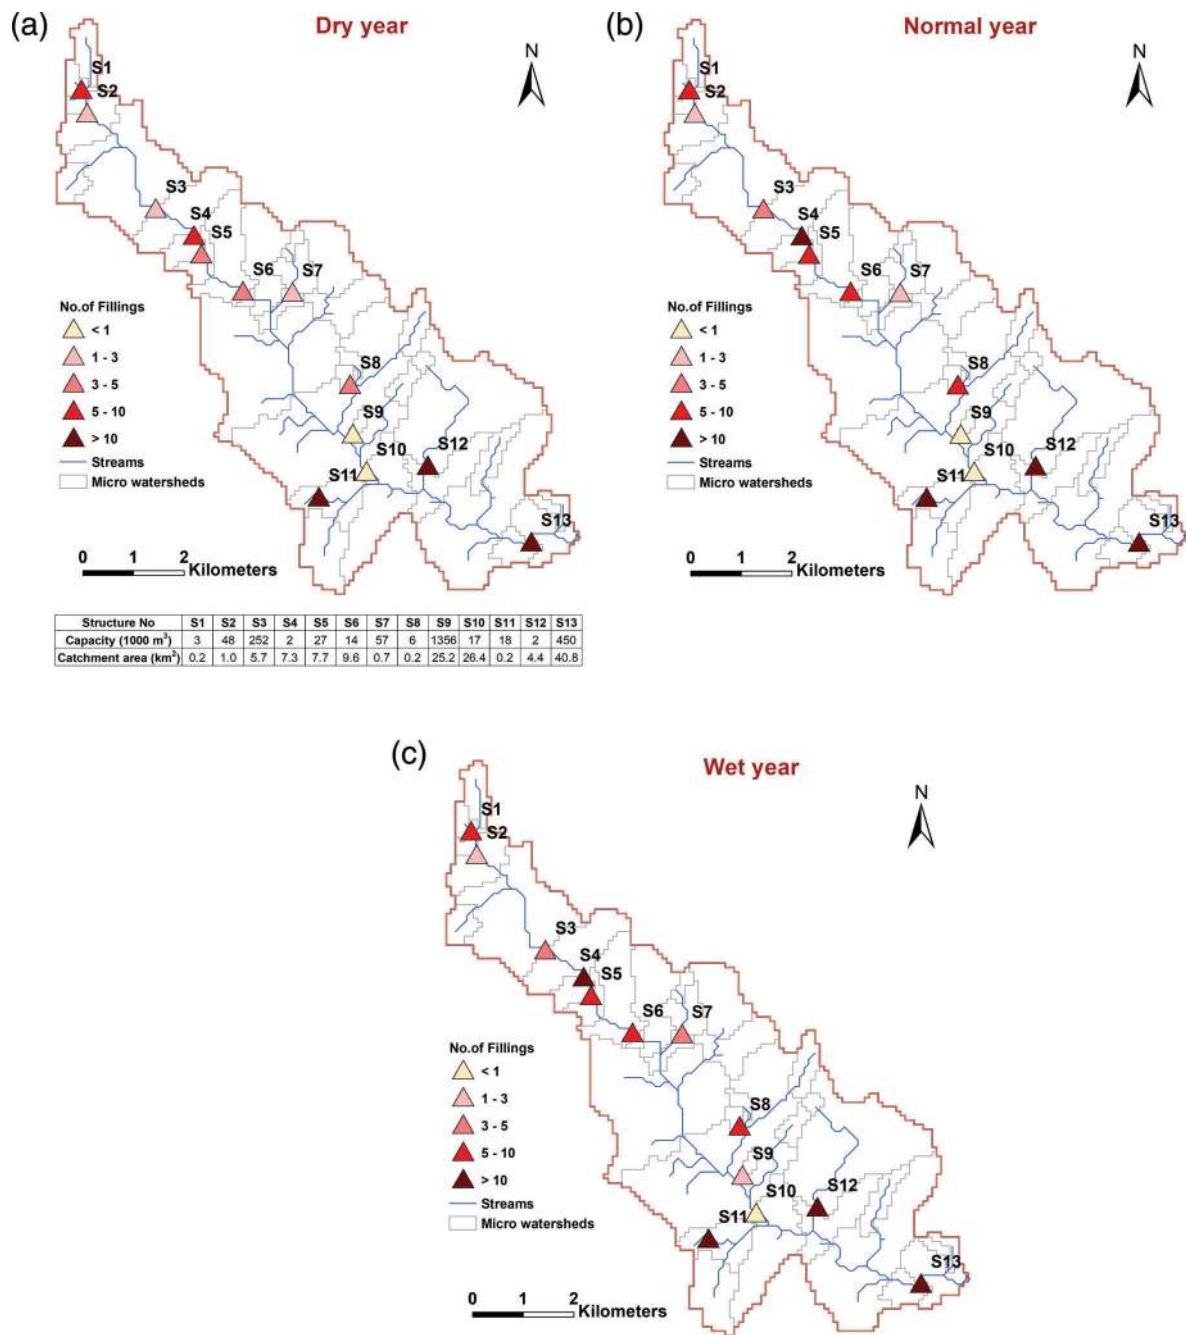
(a)

Dry year

N

S1
S2
S3
S4
S5
S6
S7
S8
S9
S10
S11
S12
S13

No.of Fillings
< 1
1 - 3
3 - 5
5 - 10
> 10
Streams
Micro watersheds

0 1 2 Kilometers

(b)

Normal year

N

S1
S2
S3
S4
S5
S6
S7
S8
S9
S10
S11
S12
S13

No.of Fillings
< 1
1 - 3
3 - 5
5 - 10
> 10
Streams
Micro watersheds

0 1 2 Kilometers

| Structure No | S1 | S2 | S3 | S4 | S5 | S6 | S7 | S8 | S9 | S10 | S11 | S12 | S13 |
|---|---|---|---|---|---|---|---|---|---|---|---|---|---|
| Capacity (1000 $m^3$) | 3 | 48 | 252 | 2 | 27 | 14 | 57 | 6 | 1356 | 17 | 18 | 2 | 450 |
| Catchment area ($km^2$) | 0.2 | 1.0 | 5.7 | 7.3 | 7.7 | 9.6 | 0.7 | 0.2 | 25.2 | 26.4 | 0.2 | 4.4 | 40.8 |

(c)

Wet year

N

S1
S2
S3
S4
S5
S6
S7
S8
S9
S10
S11
S12
S13

No.of Fillings
< 1
1 - 3
3 - 5
5 - 10
> 10
Streams
Micro watersheds

0 1 2 Kilometers